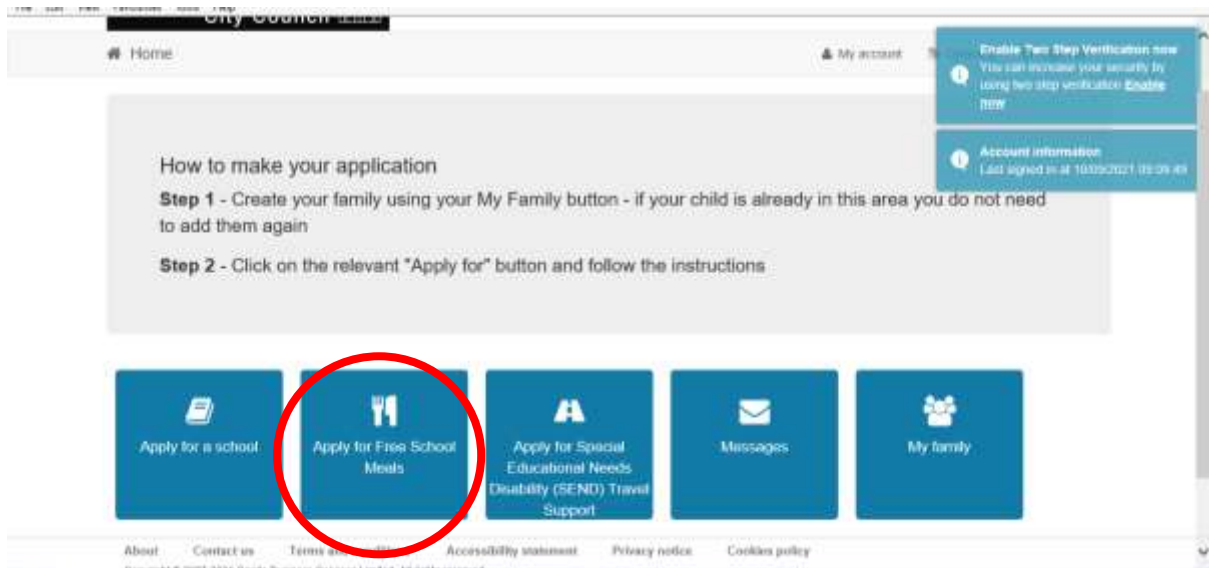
File Edit View Favourites Tools Help

City Council

Home

My account

Enable Two Step Verification now
You can increase your security by using two step verification Enable now

Account information
Last signed in at 10/09/2021 09:09:49

How to make your application

**Step 1** - Create your family using your My Family button - if your child is already in this area you do not need to add them again

**Step 2** - Click on the relevant "Apply for" button and follow the instructions

Apply for a school

Apply for Free School Meals

Apply for Special Educational Needs Disability (SEND) Travel Support

Messages

My family

About Contact us Terms and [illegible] Accessibility statement Privacy notice Cookies policy

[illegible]